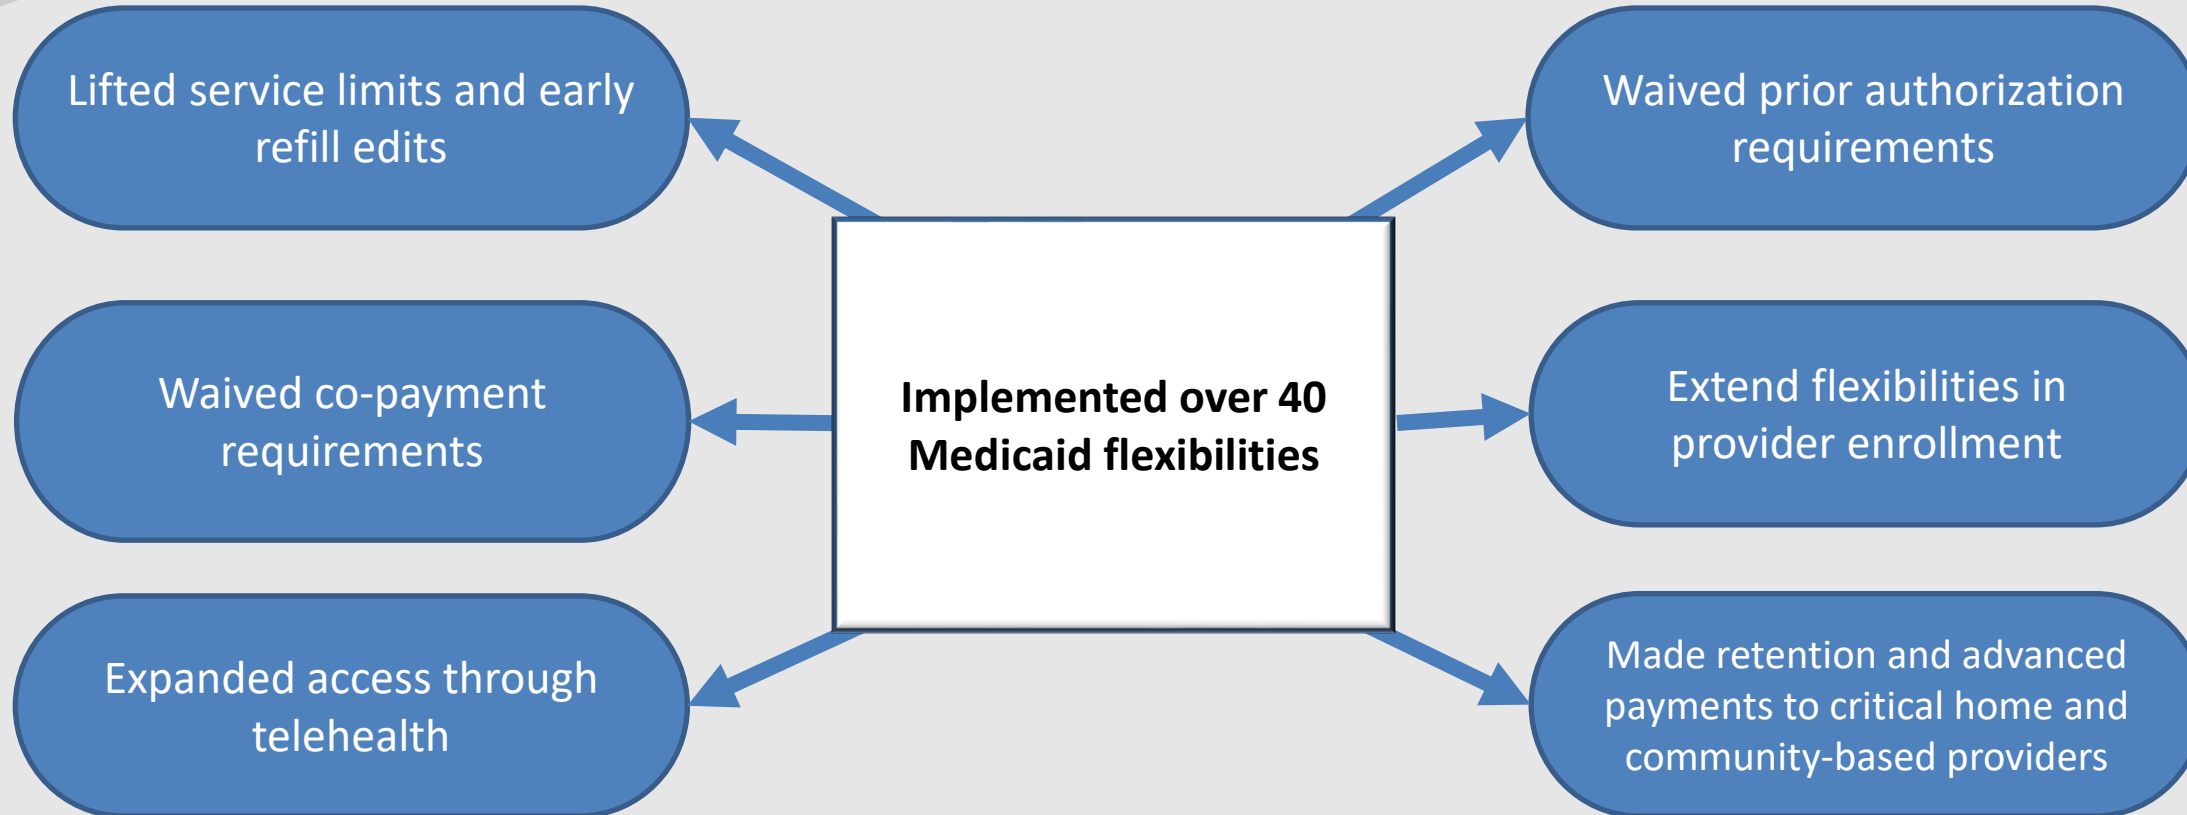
Implemented over 40 Medicaid flexibilities

Lifted service limits and early refill edits

Waived prior authorization requirements

Waived co-payment requirements

Extend flexibilities in provider enrollment

Expanded access through telehealth

Made retention and advanced payments to critical home and community-based providers